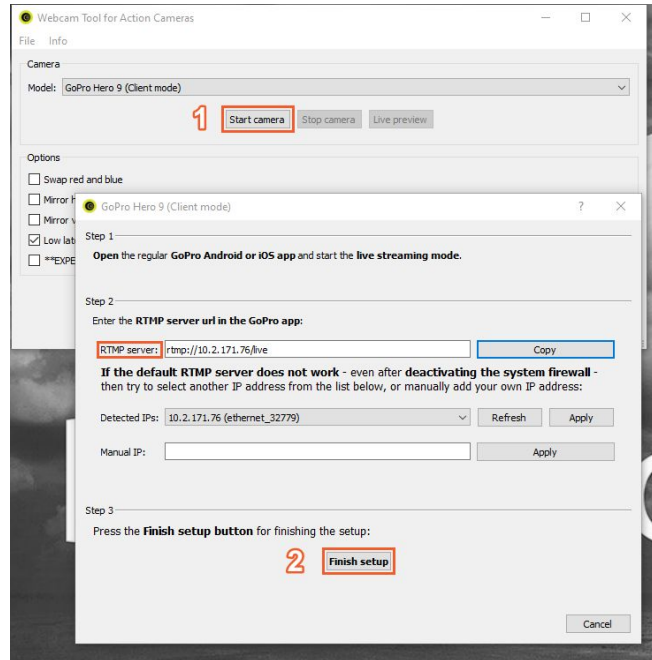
Webcam Tool for Action Cameras

File Info

Camera

Model: GoPro Hero 9 (Client mode)

1 Start camera Stop camera Live preview

Options

Swap red and blue

Mirror h

Mirror v

Low lat

**EXPE

GoPro Hero 9 (Client mode) ? ×

Step 1

Open the regular GoPro Android or iOS app and start the live streaming mode.

Step 2

Enter the RTMP server url in the GoPro app:

RTMP server: rtmp://10.2.171.76/live Copy

If the default RTMP server does not work - even after deactivating the system firewall - then try to select another IP address from the list below, or manually add your own IP address:

Detected IPs: 10.2.171.76 (ethernet_32779) Refresh Apply

Manual IP: Apply

Step 3

Press the Finish setup button for finishing the setup:

2 Finish setup

Cancel